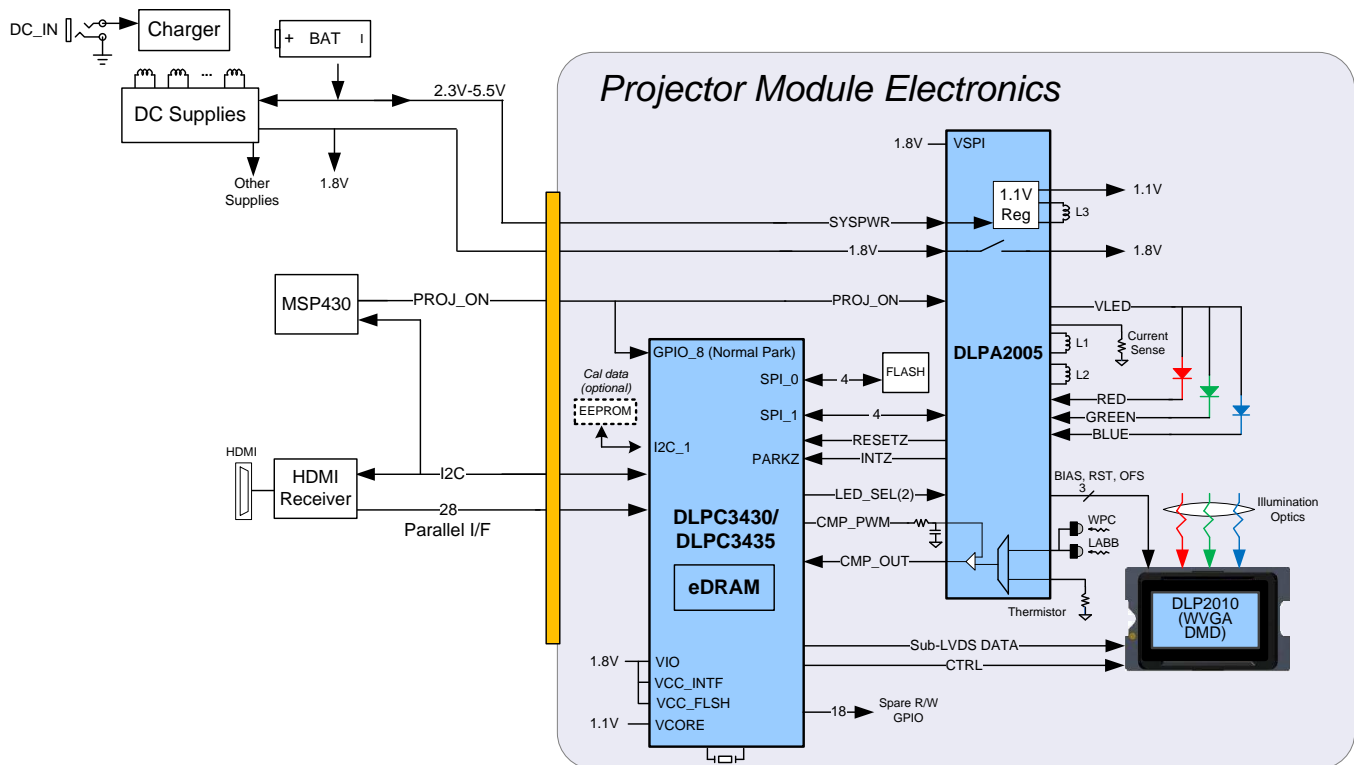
DC_IN
Charger
+ BAT
DC Supplies
2.3V-5.5V
Other Supplies
1.8V
Projector Module Electronics
1.8V
VSPI
1.1V Reg
1.1V
L3
SYSPWR
1.8V
1.8V
MSP430
PROJ_ON
PROJ_ON
VLED
DLPA2005
L1
Current Sense
L2
GPIO_8 (Normal Park)
SPI_0
4
FLASH
Cal data (optional)
EEPROM
SPI_1
4
RED
GREEN
BLUE
I2C_1
RESETZ
HDMI
PARKZ
INTZ
HDMI Receiver
I2C
28
Parallel I/F
LED_SEL(2)
BIAS, RST, OFS
3
Illumination Optics
DLPC3430/ DLPC3435
CMP_PWM
WPC
LABB
CMP_OUT
eDRAM
Thermistor
DLP2010 (WVGA DMD)
Sub-LVDS DATA
CTRL
1.8V
VIO
VCC_INTF
VCC_FLSH
1.1V
VCORE
18
Spare R/W GPIO